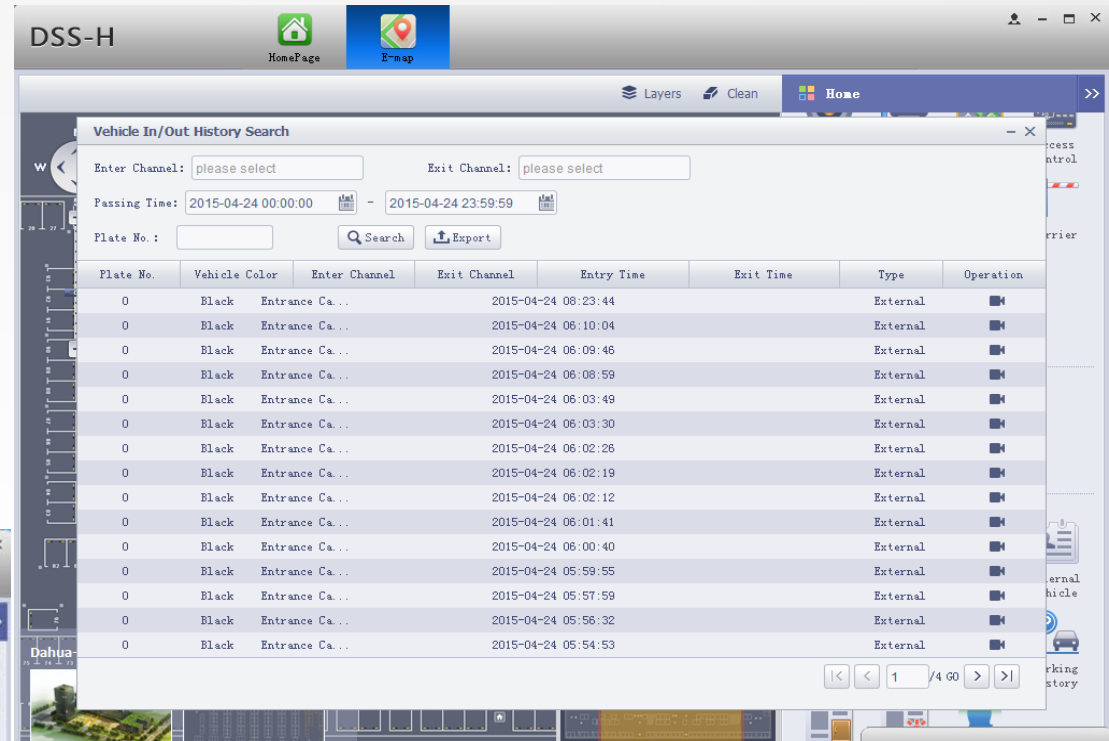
DSS-H

HomePage

E-map

Layers Clean

Home

>>

Vehicle In/Out History Search

Enter Channel: please select
Exit Channel: please select

Passing Time: 2015-04-24 00:00:00 – 2015-04-24 23:59:59

Plate No.:

Search
Export

| Plate No. | Vehicle Color | Enter Channel | Exit Channel | Entry Time | Exit Time | Type | Operation |
|---|---|---|---|---|---|---|---|
| 0 | Black | Entrance Ca... | | 2015-04-24 08:23:44 | | External | |
| 0 | Black | Entrance Ca... | | 2015-04-24 06:10:04 | | External | |
| 0 | Black | Entrance Ca... | | 2015-04-24 06:09:46 | | External | |
| 0 | Black | Entrance Ca... | | 2015-04-24 06:08:59 | | External | |
| 0 | Black | Entrance Ca... | | 2015-04-24 06:03:49 | | External | |
| 0 | Black | Entrance Ca... | | 2015-04-24 06:03:30 | | External | |
| 0 | Black | Entrance Ca... | | 2015-04-24 06:02:26 | | External | |
| 0 | Black | Entrance Ca... | | 2015-04-24 06:02:19 | | External | |
| 0 | Black | Entrance Ca... | | 2015-04-24 06:02:12 | | External | |
| 0 | Black | Entrance Ca... | | 2015-04-24 06:01:41 | | External | |
| 0 | Black | Entrance Ca... | | 2015-04-24 06:00:40 | | External | |
| 0 | Black | Entrance Ca... | | 2015-04-24 05:59:55 | | External | |
| 0 | Black | Entrance Ca... | | 2015-04-24 05:57:59 | | External | |
| 0 | Black | Entrance Ca... | | 2015-04-24 05:56:32 | | External | |
| 0 | Black | Entrance Ca... | | 2015-04-24 05:54:53 | | External | |

1 /4 GO

W

Dahua-

ccess
ntrol

rrier

ernal
hicle

rking
story